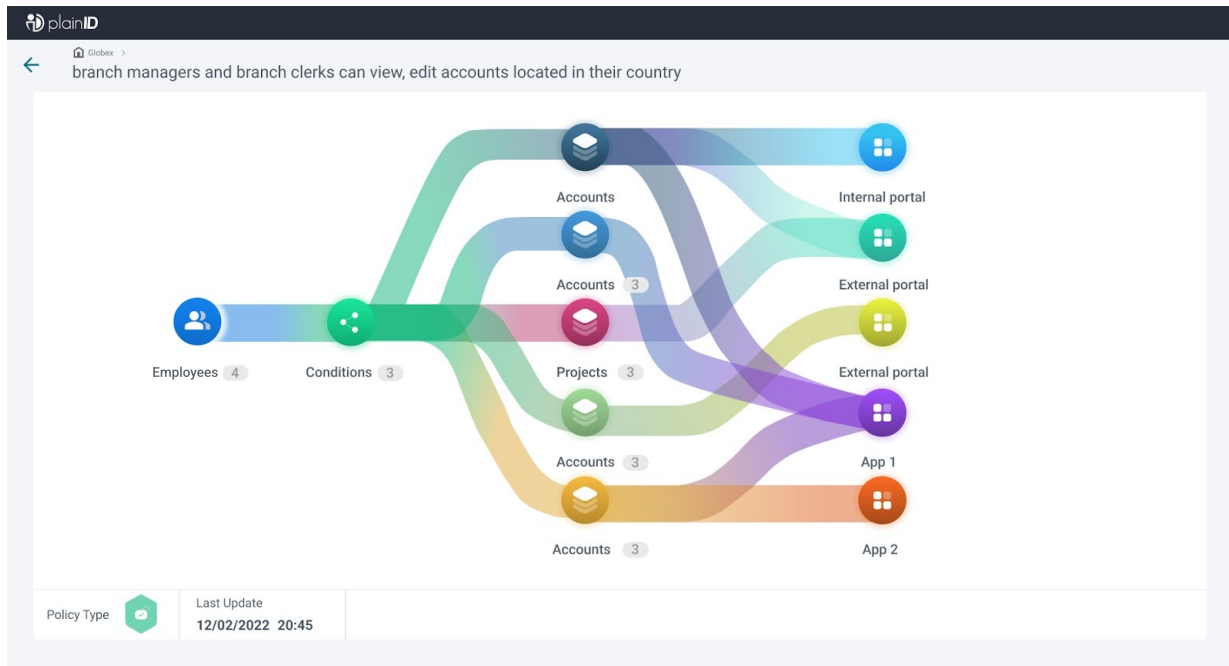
plainID

Globex >

branch managers and branch clerks can view, edit accounts located in their country

Accounts

Internal portal

Accounts 3

External portal

Employees 4

Conditions 3

Projects 3

External portal

Accounts 3

App 1

Accounts 3

App 2

Policy Type

Last Update
12/02/2022 20:45